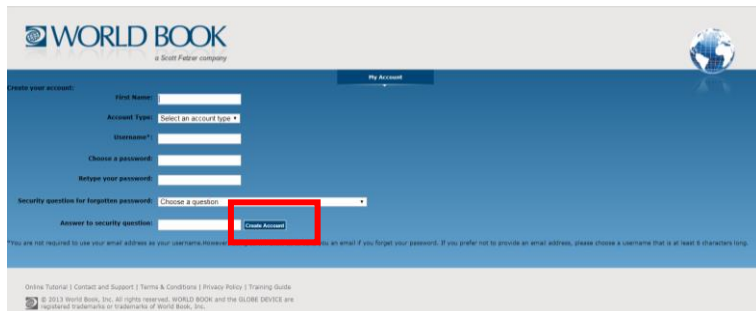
WORLD BOOK
a Scott Fetzer company

My Account

Create your account:

First Name:

Account Type: Select an account type

Username*:

Choose a password:

Retype your password:

Security question for forgotten password: Choose a question

Answer to security question: Create Account

*You are not required to use your email address as your username.However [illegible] you an email if you forget your password. If you prefer not to provide an email address, please choose a username that is at least 6 characters long.

Online Tutorial | Contact and Support | Terms & Conditions | Privacy Policy | Training Guide

© 2013 World Book, Inc. All rights reserved. WORLD BOOK and the GLOBE DEVICE are registered trademarks or trademarks of World Book, Inc.